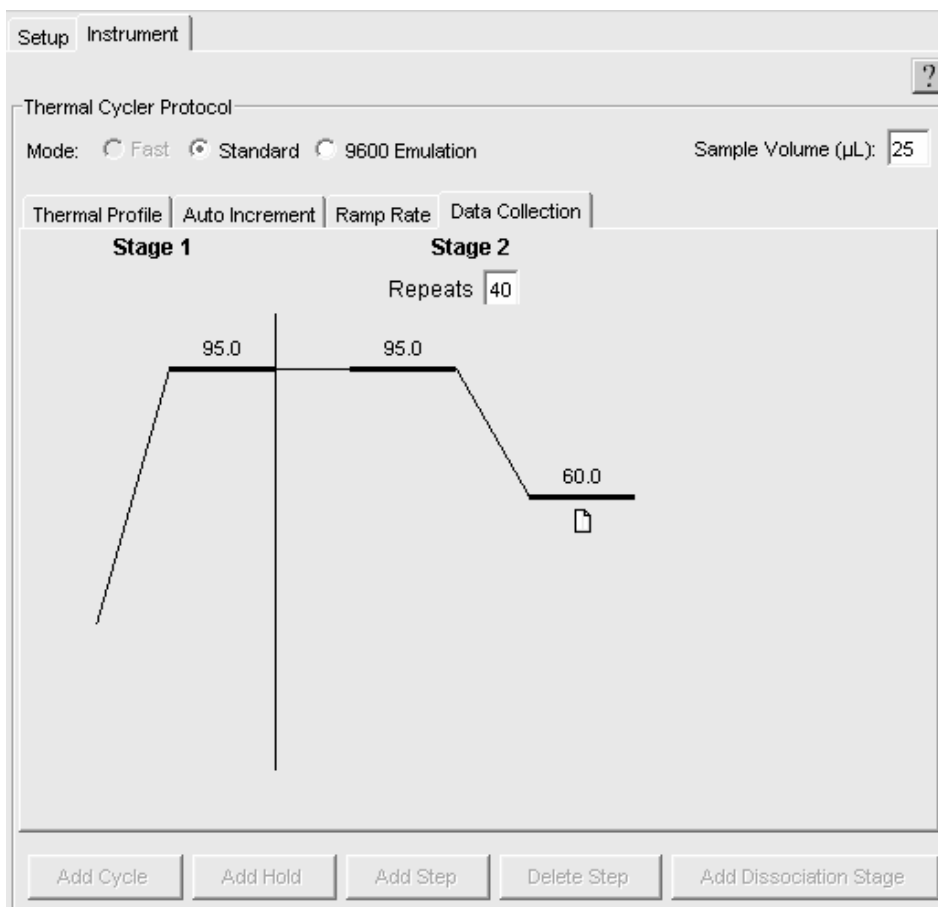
Setup Instrument

?

Thermal Cycler Protocol

Mode: Fast Standard 9600 Emulation

Sample Volume (μL): 25

Thermal Profile Auto Increment Ramp Rate Data Collection

Stage 1

Stage 2

Repeats 40

95.0

95.0

60.0

Add Cycle Add Hold Add Step Delete Step Add Dissociation Stage